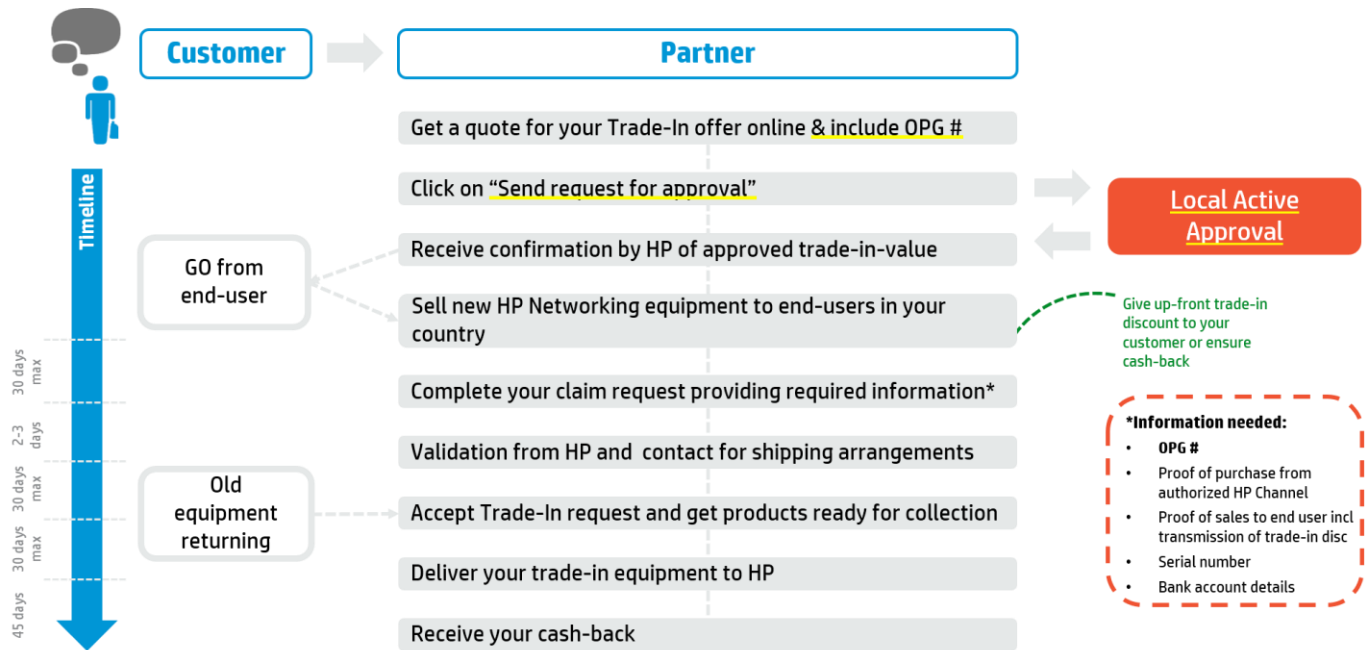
Customer

Partner

Timeline

Get a quote for your Trade-In offer online & include OPG #

Click on "Send request for approval"

Local Active Approval

GO from end-user

Receive confirmation by HP of approved trade-in-value

Sell new HP Networking equipment to end-users in your country

Give up-front trade-in discount to your customer or ensure cash-back

30 days max

Complete your claim request providing required information*

2-3 days

Validation from HP and contact for shipping arrangements

*Information needed:
• OPG #
• Proof of purchase from authorized HP Channel
• Proof of sales to end user incl transmission of trade-in disc
• Serial number
• Bank account details

30 days max

Old equipment returning

Accept Trade-In request and get products ready for collection

30 days max

Deliver your trade-in equipment to HP

45 days

Receive your cash-back